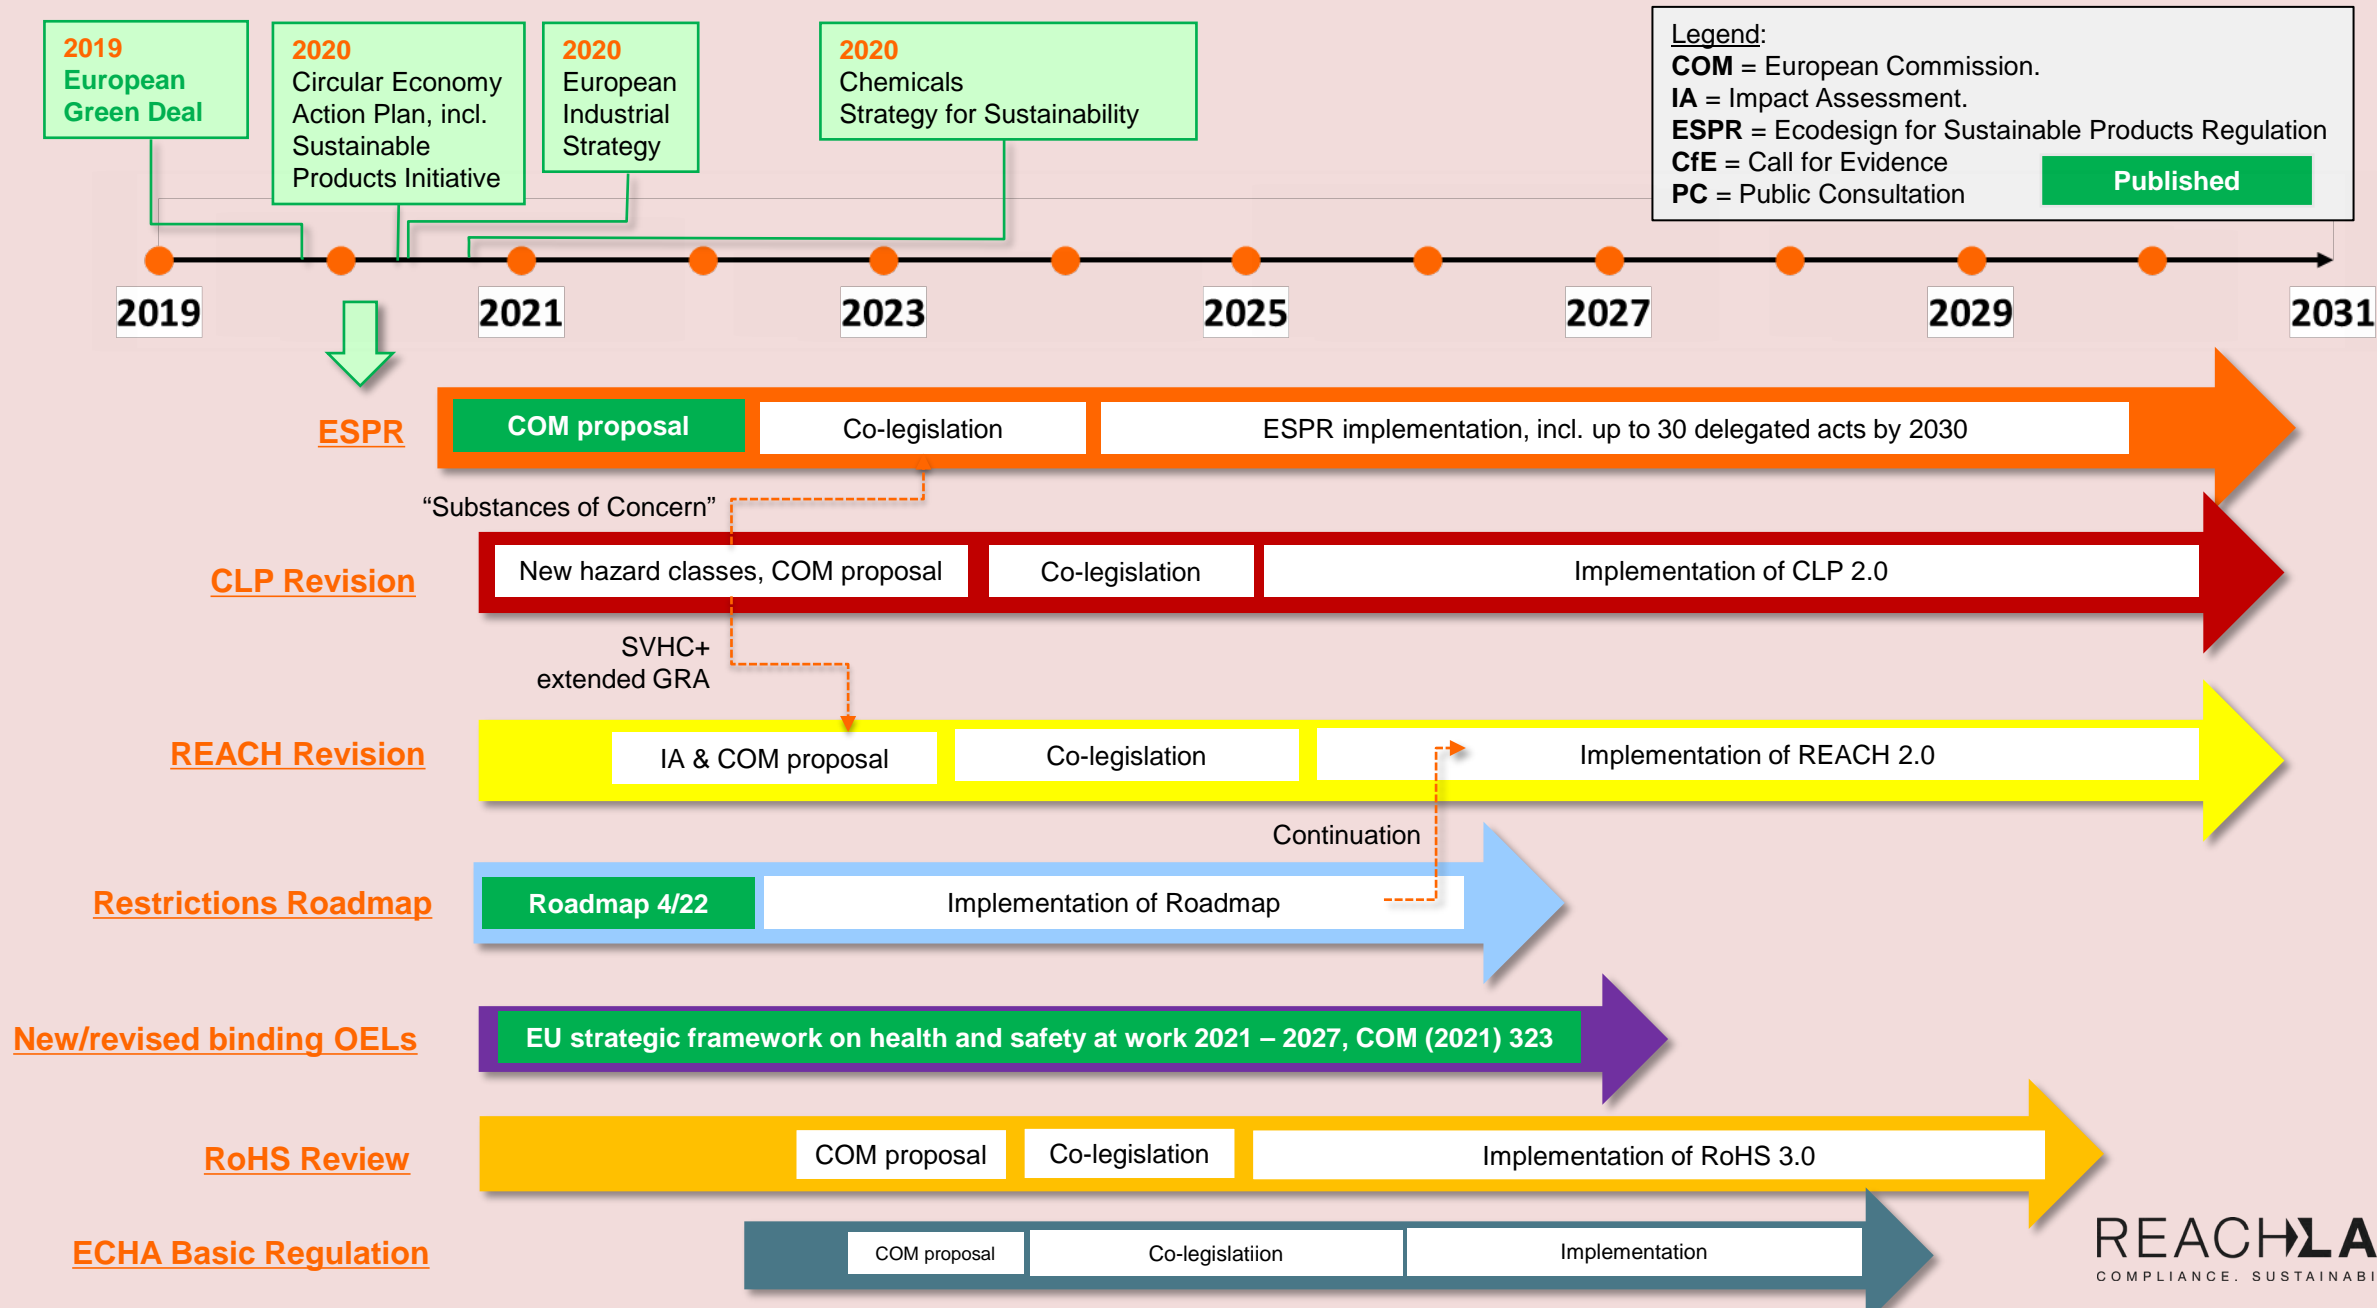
2019
European Green Deal

2020
Circular Economy Action Plan, incl. Sustainable Products Initiative

2020
European Industrial Strategy

2020
Chemicals Strategy for Sustainability

Legend:
COM = European Commission.
IA = Impact Assessment.
ESPR = Ecodesign for Sustainable Products Regulation
CfE = Call for Evidence
PC = Public Consultation
Published

2019 2021 2023 2025 2027 2029 2031

ESPR
COM proposal | Co-legislation | ESPR implementation, incl. up to 30 delegated acts by 2030

"Substances of Concern"

CLP Revision
New hazard classes, COM proposal | Co-legislation | Implementation of CLP 2.0

SVHC+
extended GRA

REACH Revision
IA & COM proposal | Co-legislation | Implementation of REACH 2.0

Continuation

Restrictions Roadmap
Roadmap 4/22 | Implementation of Roadmap

New/revised binding OELs
EU strategic framework on health and safety at work 2021 – 2027, COM (2021) 323

RoHS Review
COM proposal | Co-legislation | Implementation of RoHS 3.0

ECHA Basic Regulation
COM proposal | Co-legislatiion | Implementation

REACHLA
COMPLIANCE. SUSTAINABI